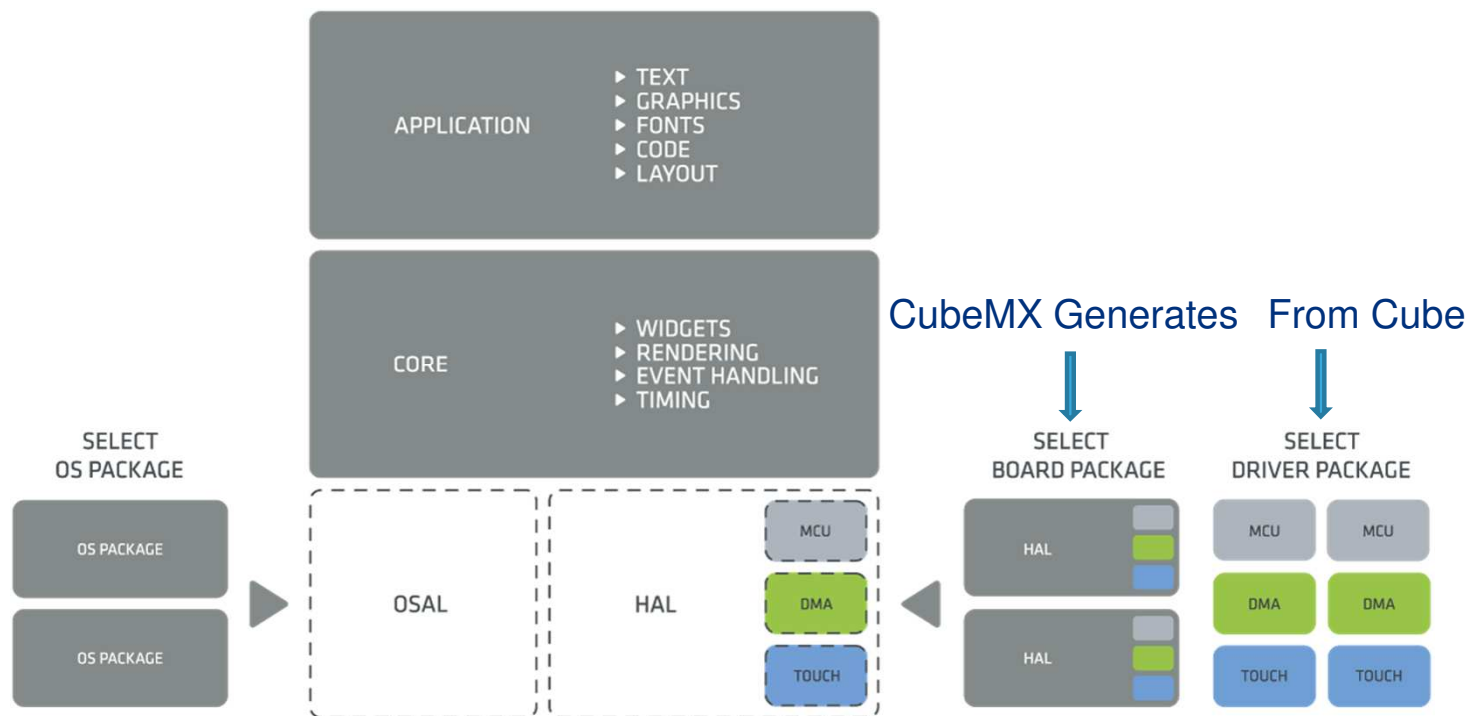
APPLICATION

▶ TEXT
▶ GRAPHICS
▶ FONTS
▶ CODE
▶ LAYOUT

CORE

▶ WIDGETS
▶ RENDERING
▶ EVENT HANDLING
▶ TIMING

CubeMX Generates

From Cube

SELECT
OS PACKAGE

OS PACKAGE

OS PACKAGE

OSAL

HAL

MCU

DMA

TOUCH

SELECT
BOARD PACKAGE

HAL

HAL

SELECT
DRIVER PACKAGE

MCU

MCU

DMA

DMA

TOUCH

TOUCH